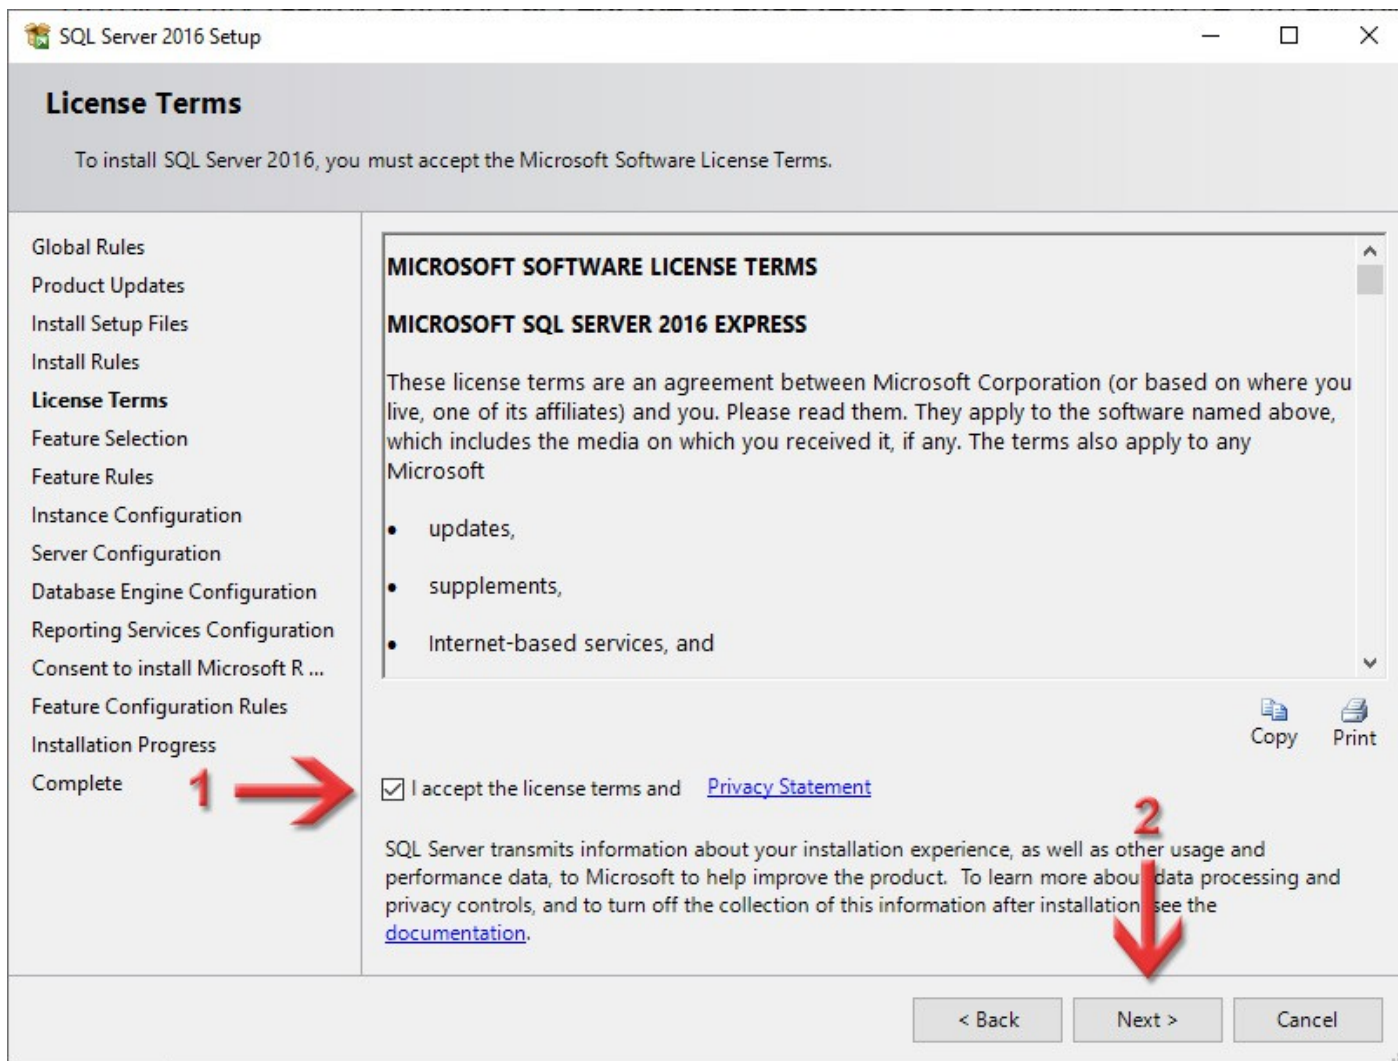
SQL Server 2016 Setup

License Terms

To install SQL Server 2016, you must accept the Microsoft Software License Terms.

Global Rules
Product Updates
Install Setup Files
Install Rules
License Terms
Feature Selection
Feature Rules
Instance Configuration
Server Configuration
Database Engine Configuration
Reporting Services Configuration
Consent to install Microsoft R ...
Feature Configuration Rules
Installation Progress
Complete

MICROSOFT SOFTWARE LICENSE TERMS

MICROSOFT SQL SERVER 2016 EXPRESS

These license terms are an agreement between Microsoft Corporation (or based on where you live, one of its affiliates) and you. Please read them. They apply to the software named above, which includes the media on which you received it, if any. The terms also apply to any Microsoft

• updates,

• supplements,

• Internet-based services, and

Copy Print

1

I accept the license terms and Privacy Statement

2

SQL Server transmits information about your installation experience, as well as other usage and performance data, to Microsoft to help improve the product. To learn more abou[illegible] data processing and privacy controls, and to turn off the collection of this information after installation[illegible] see the documentation.

< Back Next > Cancel